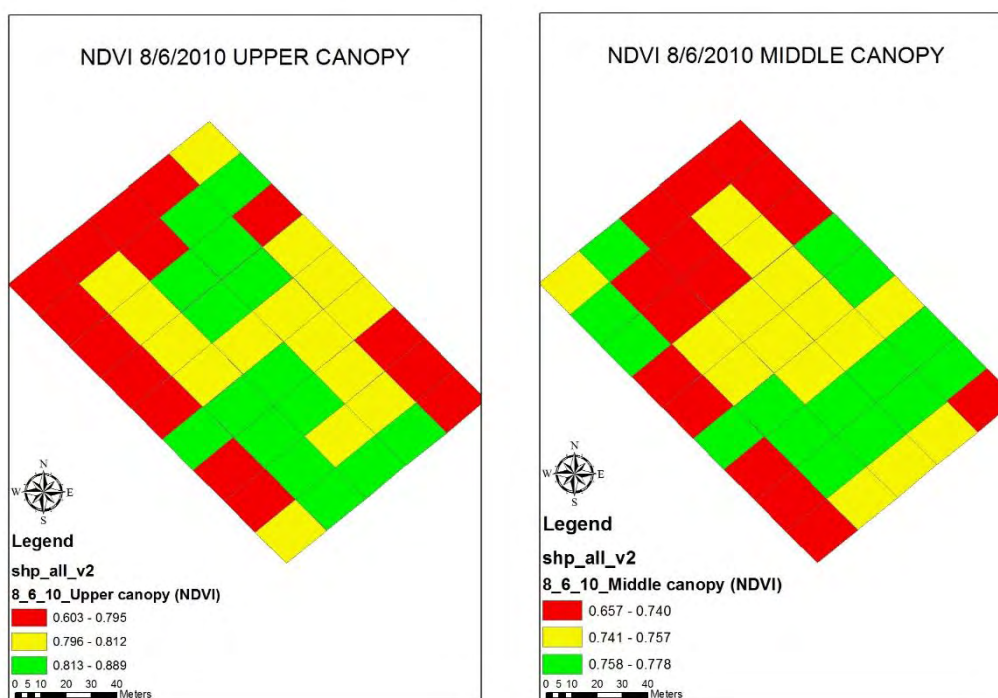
NDVI 8/6/2010 UPPER CANOPY

N
W E
S

Legend
shp_all_v2
8_6_10_Upper canopy (NDVI)
0.603 - 0.795
0.796 - 0.812
0.813 - 0.889
0 5 10 20 30 40
Meters

NDVI 8/6/2010 MIDDLE CANOPY

N
W E
S

Legend
shp_all_v2
8_6_10_Middle canopy (NDVI)
0.657 - 0.740
0.741 - 0.757
0.758 - 0.778
0 5 10 20 30 40
Meters